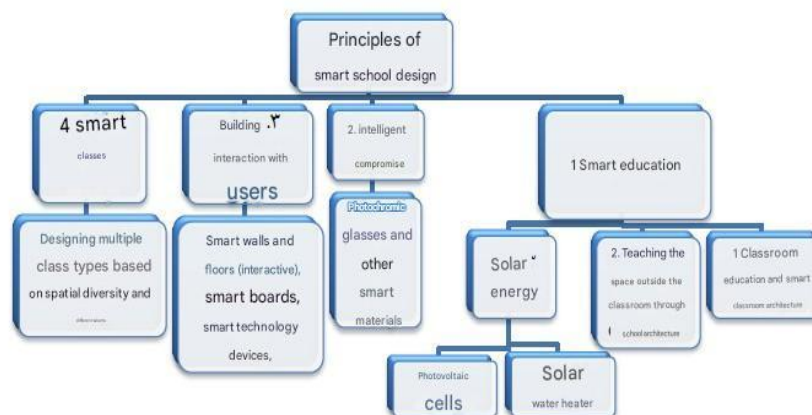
Principles of smart school design

4 smart classes

Designing multiple class types based on spatial diversity and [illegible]

Building .۳ interaction with users

Smart walls and floors (interactive), smart boards, smart technology devices,

2. intelligent compromise

Photochromic glasses and other smart materials

1 Smart education

Solar ˇ energy

Photovoltaic cells

Solar water heater

2. Teaching the space outside the classroom through school architecture

1 Classroom education and smart classroom architecture